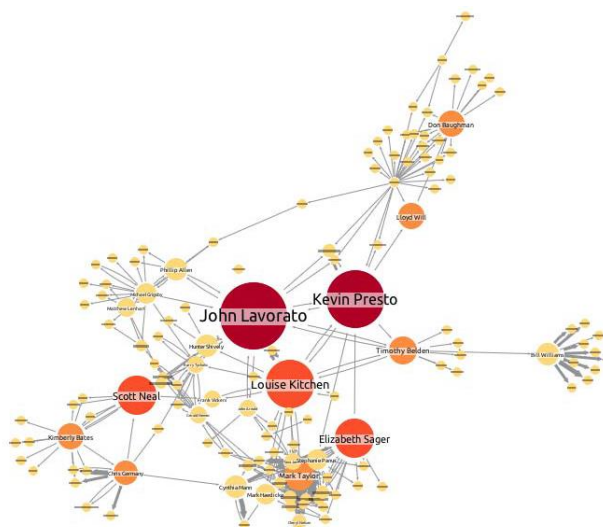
Don Baughman

Lloyd Will

Phillip Allen

Michael Grigsby

Matthew Lenhart

John Lavorato

Kevin Presto

Timothy Belden

Bill Williams

Hunter Shively

Larry Schorr

Frank Vickers

Gerald Nemec

John Arnold

Scott Neal

Louise Kitchen

Elizabeth Sager

Kimberly Bates

Chris Germany

Stephanie Panus

Mark Taylor

Cynthia Mann

Mark Haedicke

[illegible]